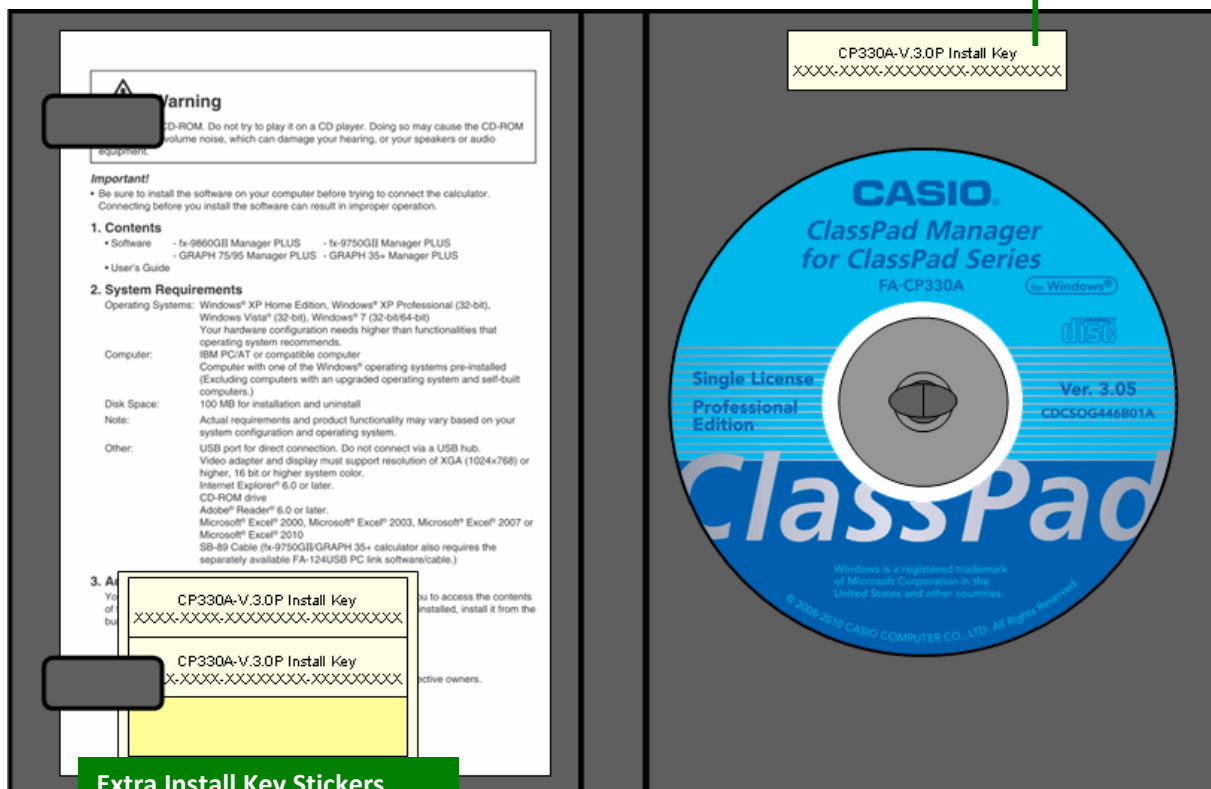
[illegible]Warning

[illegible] CD-ROM. Do not try to play it on a CD player. Doing so may cause the CD-ROM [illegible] volume noise, which can damage your hearing, or your speakers or audio equipment.

Important!
• Be sure to install the software on your computer before trying to connect the calculator. Connecting before you install the software can result in improper operation.

1. Contents
• Software - fx-9860GII Manager PLUS - fx-9750GII Manager PLUS
- GRAPH 75/95 Manager PLUS - GRAPH 35+ Manager PLUS
• User's Guide

2. System Requirements

| | |
|---|---|
| Operating Systems: | Windows® XP Home Edition, Windows® XP Professional (32-bit), Windows Vista® (32-bit), Windows® 7 (32-bit/64-bit) Your hardware configuration needs higher than functionalities that operating system recommends. |
| Computer: | IBM PC/AT or compatible computer Computer with one of the Windows® operating systems pre-installed (Excluding computers with an upgraded operating system and self-built computers.) |
| Disk Space: | 100 MB for installation and uninstall |
| Note: | Actual requirements and product functionality may vary based on your system configuration and operating system. |
| Other: | USB port for direct connection. Do not connect via a USB hub. Video adapter and display must support resolution of XGA (1024×768) or higher, 16 bit or higher system color. Internet Explorer® 6.0 or later. CD-ROM drive Adobe® Reader® 6.0 or later. Microsoft® Excel® 2000, Microsoft® Excel® 2003, Microsoft® Excel® 2007 or Microsoft® Excel® 2010 SB-89 Cable (fx-9750GII/GRAPH 35+ calculator also requires the separately available FA-124USB PC link software/cable.) |

3. A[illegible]
Yo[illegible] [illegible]u to access the contents of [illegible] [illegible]nstalled, install it from the bu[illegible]
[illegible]ective owners.

CP330A-V.3.0P Install Key
XXXX-XXXX-XXXXXXXX-XXXXXXXXX

CP330A-V.3.0P Install Key
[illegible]X-XXXX-XXXXXXXX-XXXXXXXXX

Extra Install Key Stickers

CP330A-V.3.0P Install Key
XXXX-XXXX-XXXXXXXX-XXXXXXXXX

CASIO.
ClassPad Manager for ClassPad Series
FA-CP330A
for Windows®
COMPACT disc
Single License
Professional Edition
Ver. 3.05
CDCSOG446B01A
ClassPad
Windows is a registered trademark of Microsoft Corporation in the United States and other countries.
© 2006-2010 CASIO COMPUTER CO., LTD. All Rights Reserved.